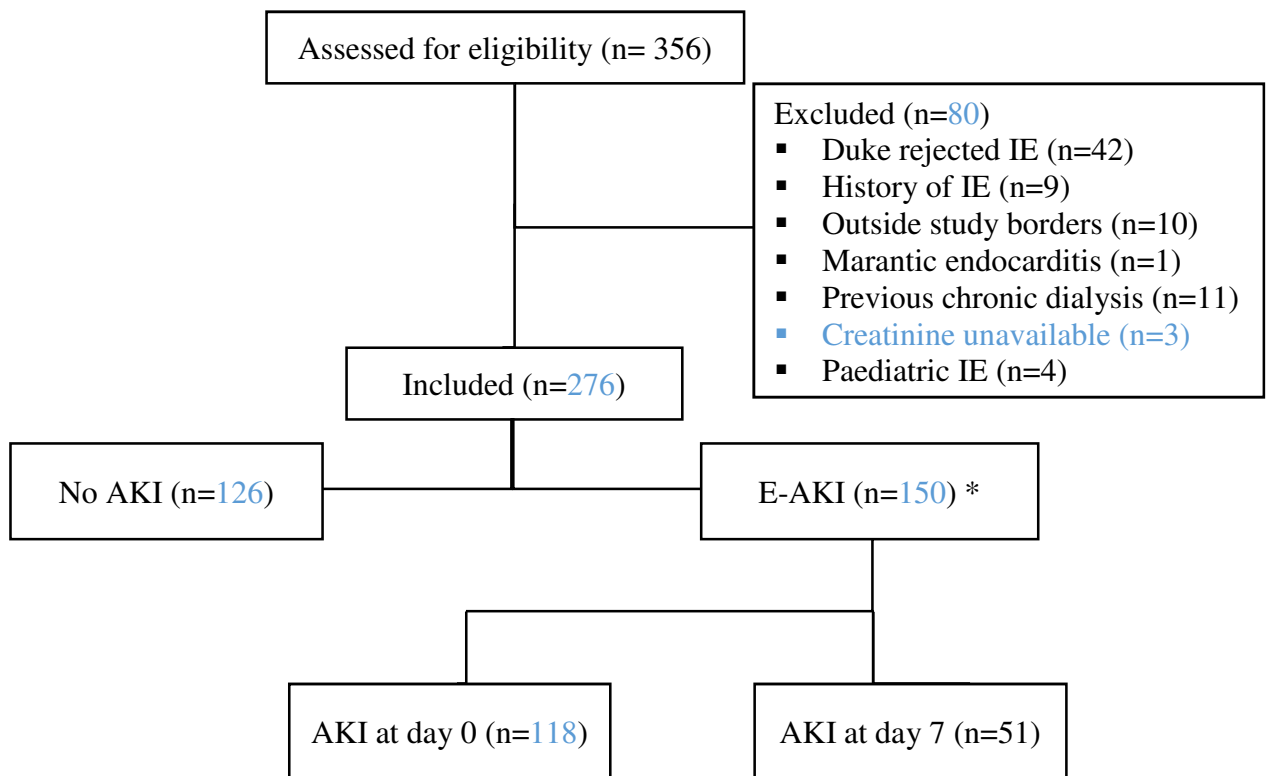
Assessed for eligibility (n= 356)

Excluded (n=80)
- Duke rejected IE (n=42)
- History of IE (n=9)
- Outside study borders (n=10)
- Marantic endocarditis (n=1)
- Previous chronic dialysis (n=11)
- Creatinine unavailable (n=3)
- Paediatric IE (n=4)

Included (n=276)

No AKI (n=126)

E-AKI (n=150) *

AKI at day 0 (n=118)

AKI at day 7 (n=51)